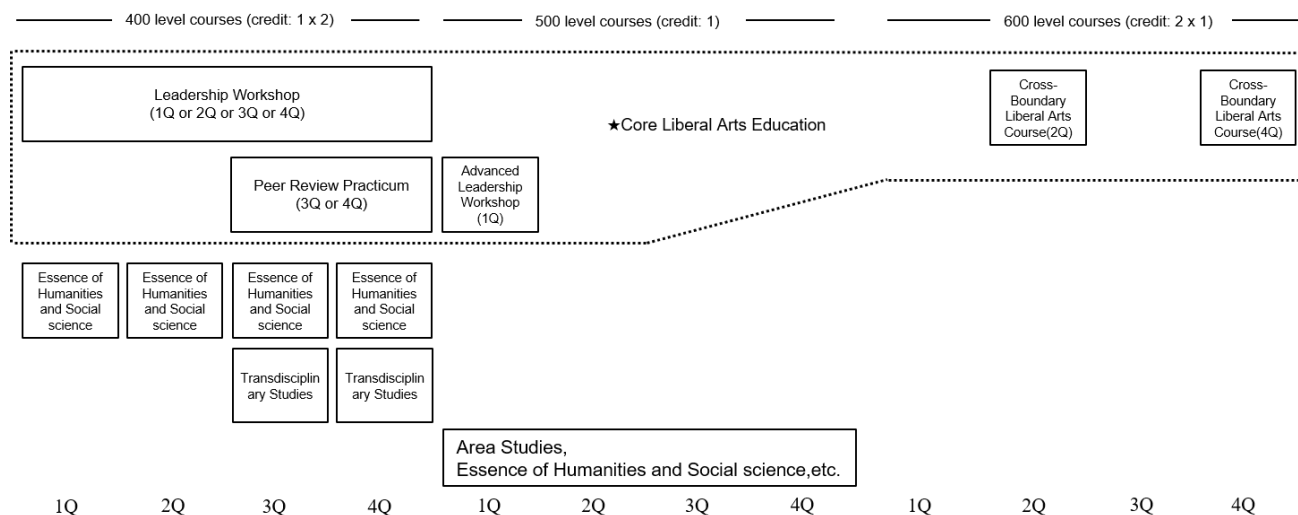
400 level courses (credit: 1 x 2)

500 level courses (credit: 1)

600 level courses (credit: 2 x 1)

Leadership Workshop
(1Q or 2Q or 3Q or 4Q)

★Core Liberal Arts Education

Cross-Boundary Liberal Arts Course(2Q)

Cross-Boundary Liberal Arts Course(4Q)

Peer Review Practicum
(3Q or 4Q)

Advanced Leadership Workshop
(1Q)

Essence of Humanities and Social science

Essence of Humanities and Social science

Essence of Humanities and Social science

Essence of Humanities and Social science

Transdisciplinary Studies

Transdisciplinary Studies

Area Studies,
Essence of Humanities and Social science,etc.

1Q 2Q 3Q 4Q 1Q 2Q 3Q 4Q 1Q 2Q 3Q 4Q